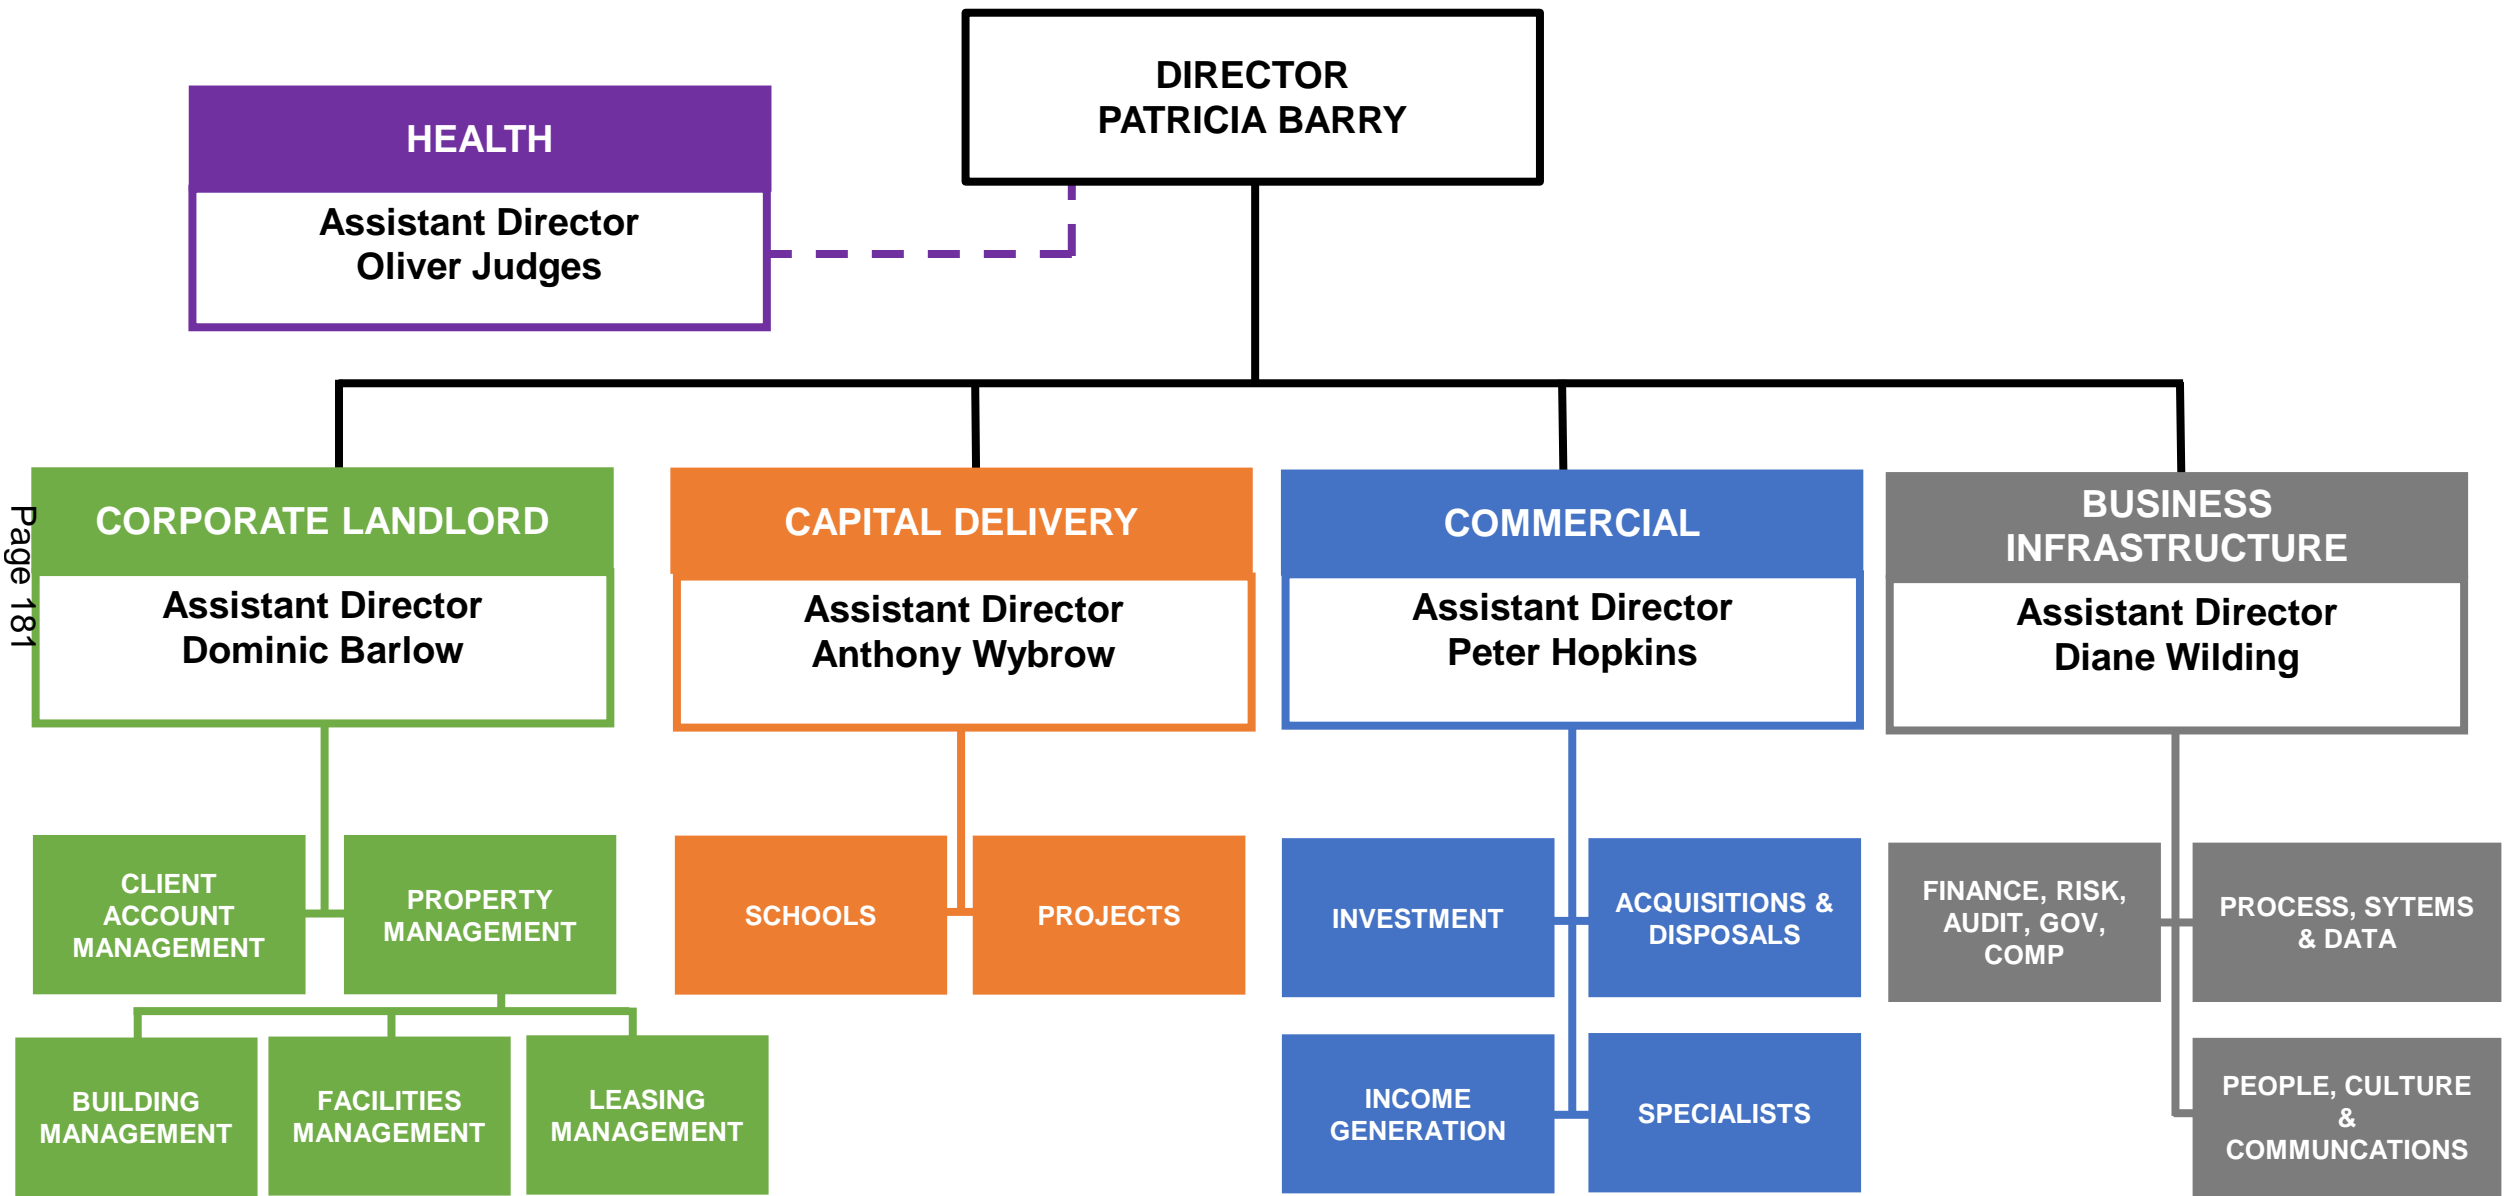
DIRECTOR
PATRICIA BARRY

HEALTH
Assistant Director
Oliver Judges

Page 181

CORPORATE LANDLORD
Assistant Director
Dominic Barlow

CAPITAL DELIVERY
Assistant Director
Anthony Wybrow

COMMERCIAL
Assistant Director
Peter Hopkins

BUSINESS INFRASTRUCTURE
Assistant Director
Diane Wilding

CLIENT ACCOUNT MANAGEMENT

PROPERTY MANAGEMENT

BUILDING MANAGEMENT

FACILITIES MANAGEMENT

LEASING MANAGEMENT

SCHOOLS

PROJECTS

INVESTMENT

ACQUISITIONS & DISPOSALS

INCOME GENERATION

SPECIALISTS

FINANCE, RISK, AUDIT, GOV, COMP

PROCESS, SYTEMS & DATA

PEOPLE, CULTURE & COMMUNCATIONS